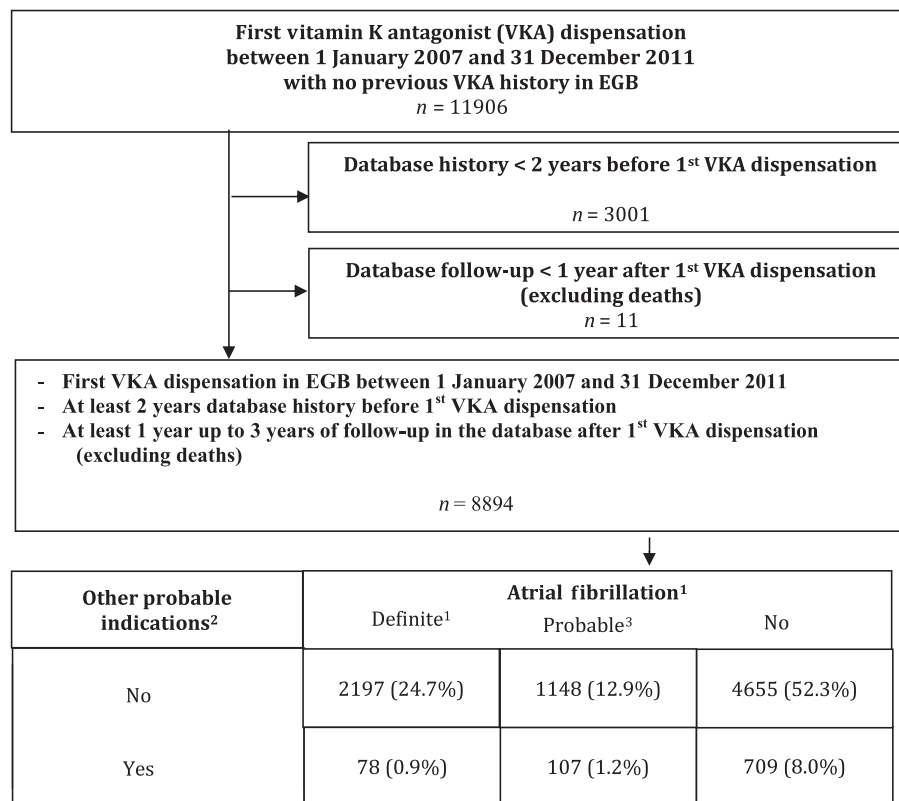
First vitamin K antagonist (VKA) dispensation between 1 January 2007 and 31 December 2011 with no previous VKA history in EGB
$n$ = 11906

Database history < 2 years before 1$^{st}$ VKA dispensation

$n$ = 3001

Database follow-up < 1 year after 1$^{st}$ VKA dispensation (excluding deaths)
$n$ = 11

- First VKA dispensation in EGB between 1 January 2007 and 31 December 2011
- At least 2 years database history before 1$^{st}$ VKA dispensation
- At least 1 year up to 3 years of follow-up in the database after 1$^{st}$ VKA dispensation (excluding deaths)

$n$ = 8894

| Other probable indications$^2$ | Atrial fibrillation$^1$ Definite$^1$ | Probable$^3$ | No |
|---|---|---|---|
| No | 2197 (24.7%) | 1148 (12.9%) | 4655 (52.3%) |
| Yes | 78 (0.9%) | 107 (1.2%) | 709 (8.0%) |